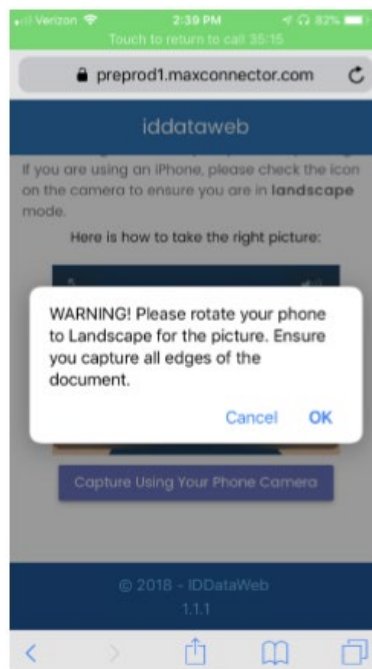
Verizon 2:39 PM 82%
Touch to return to call 35:15

preprod1.maxconnector.com

iddataweb

If you are using an iPhone, please check the icon on the camera to ensure you are in **landscape** mode.

Here is how to take the right picture:

WARNING! Please rotate your phone to Landscape for the picture. Ensure you capture all edges of the document.

Cancel OK

Capture Using Your Phone Camera

© 2018 - IDDataWeb
1.1.1